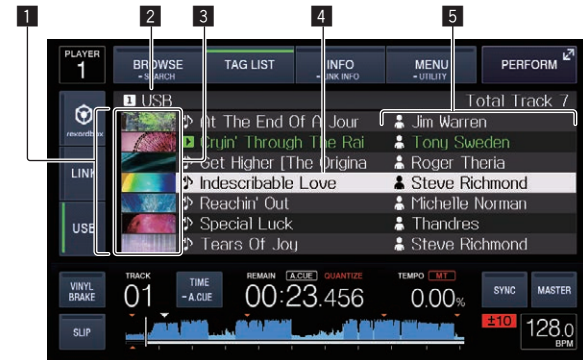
1 2 3 4 5

PLAYER 1

BROWSE ▸SEARCH

TAG LIST

INFO ▸LINK INFO

MENU ▸UTILITY

PERFORM

rekordbox

LINK

USB

1 USB

Total Track 7

At The End Of A Jour
Jim Warren

Cryin' Through The Rai
Tony Sweden

Get Higher [The Origina
Roger Theria

Indescribable Love
Steve Richmond

Reachin' Out
Michelle Norman

Special Luck
Thandres

Tears Of Joy
Steve Richmond

VINYL BRAKE

SLIP

TRACK 01

TIME ▸A.CUE

REMAIN A.CUE QUANTIZE

00:23.456

TEMPO MT

0.00%

SYNC

MASTER

±10

128.0 BPM